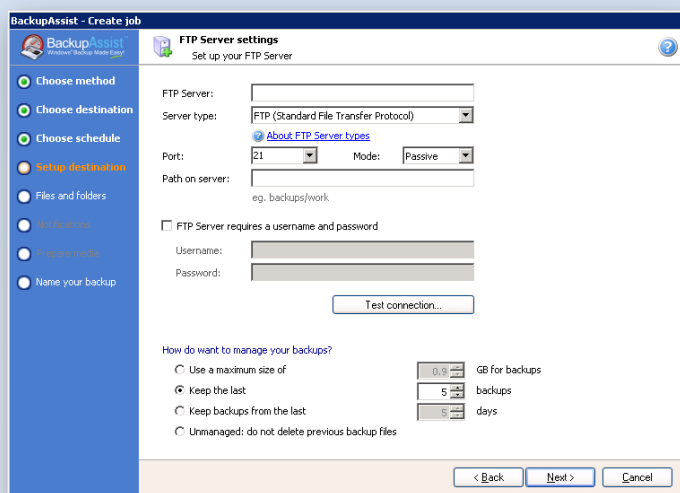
BackupAssist - Create job

BackupAssist
Windows® Backup Made Easy!

FTP Server settings
Set up your FTP Server

Choose method
Choose destination
Choose schedule
Setup destination
Files and folders
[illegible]
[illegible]
Name your backup

FTP Server:
Server type: FTP (Standard File Transfer Protocol)
About FTP Server types
Port: 21
Mode: Passive
Path on server:
eg. backups/work

FTP Server requires a username and password
Username:
Password:

Test connection...

How do want to manage your backups?
Use a maximum size of 0.9 GB for backups
Keep the last 5 backups
Keep backups from the last 5 days
Unmanaged: do not delete previous backup files

< Back
Next >
Cancel